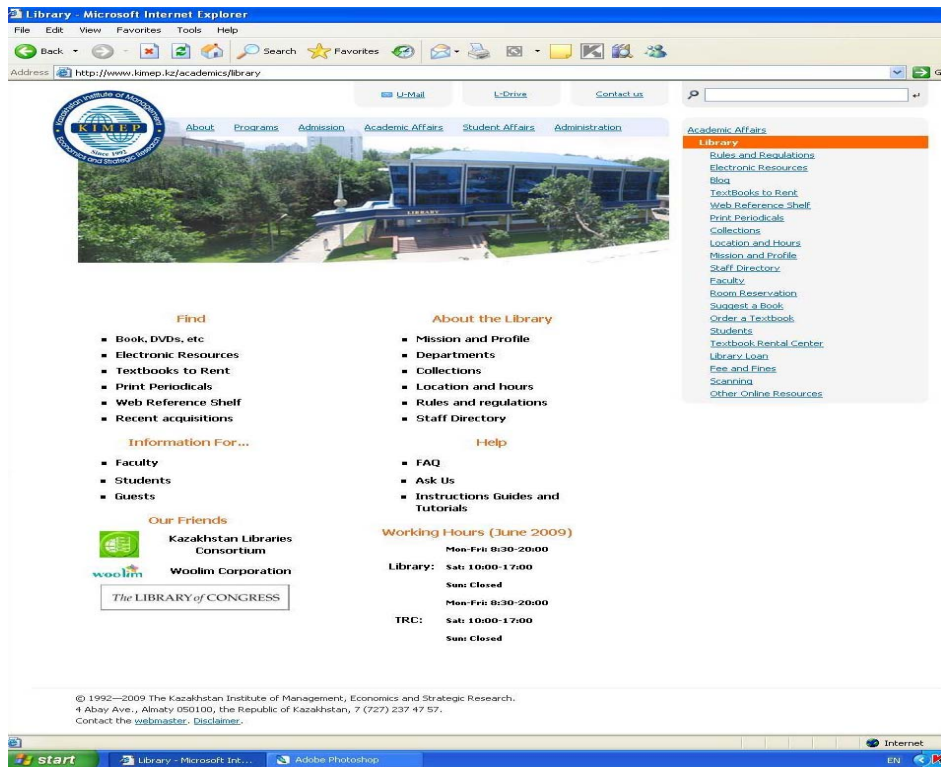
Library - Microsoft Internet Explorer

File Edit View Favorites Tools Help

Back Search Favorites

Address http://www.kimep.kz/academics/library

U-Mail L-Drive Contact us

Kazakhstan Institute of Management, Economics and Strategic Research
KIMEP
Since 1992

About Programs Admission Academic Affairs Student Affairs Administration

LIBRARY

Academic Affairs
Library
Rules and Regulations
Electronic Resources
Blog
TextBooks to Rent
Web Reference Shelf
Print Periodicals
Collections
Location and Hours
Mission and Profile
Staff Directory
Faculty
Room Reservation
Suggest a Book
Order a Textbook
Students
Textbook Rental Center
Library Loan
Fee and Fines
Scanning
Other Online Resources

Find
- Book, DVDs, etc
- Electronic Resources
- Textbooks to Rent
- Print Periodicals
- Web Reference Shelf
- Recent acquisitions

Information For...
- Faculty
- Students
- Guests

Our Friends
Kazakhstan Libraries Consortium
woolim Woolim Corporation
The LIBRARY of CONGRESS

About the Library
- Mission and Profile
- Departments
- Collections
- Location and hours
- Rules and regulations
- Staff Directory

Help
- FAQ
- Ask Us
- Instructions Guides and Tutorials

Working Hours (June 2009)
Library: Mon-Fri: 8:30-20:00
Sat: 10:00-17:00
Sun: Closed
TRC: Mon-Fri: 8:30-20:00
Sat: 10:00-17:00
Sun: Closed

© 1992—2009 The Kazakhstan Institute of Management, Economics and Strategic Research.
4 Abay Ave., Almaty 050100, the Republic of Kazakhstan, 7 (727) 237 47 57.
Contact the webmaster. Disclaimer.

Internet

start Library - Microsoft Int... Adobe Photoshop EN